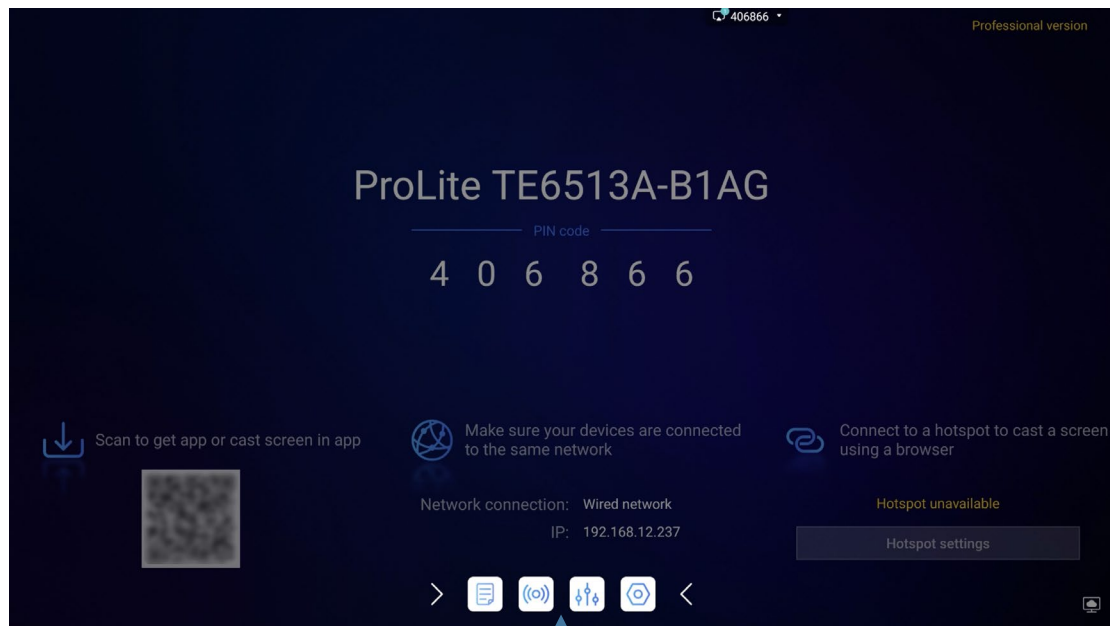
406866

Professional version

ProLite TE6513A-B1AG

PIN code

4 0 6 8 6 6

Scan to get app or cast screen in app

Make sure your devices are connected to the same network

Network connection: Wired network

IP: 192.168.12.237

Connect to a hotspot to cast a screen using a browser

Hotspot unavailable

Hotspot settings